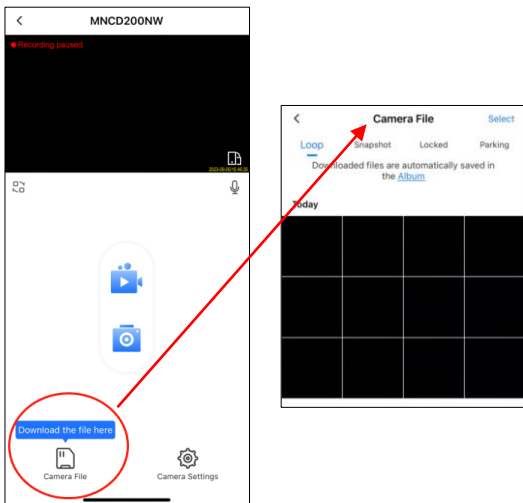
<

MNCD200NW

Recording paused

2023-09-05 16:46:25

Download the file here

Camera File

Camera Settings

<

Camera File

Select

Loop

Snapshot

Locked

Parking

Downloaded files are automatically saved in the Album

Today